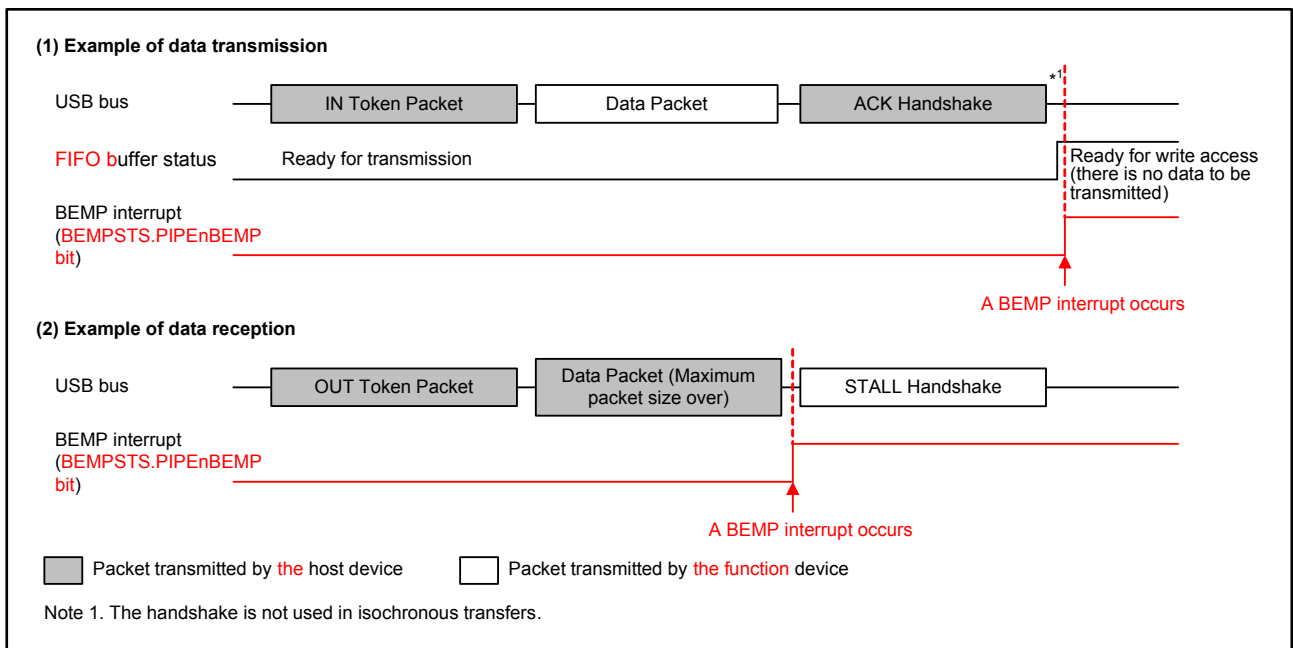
(1) Example of data transmission

USB bus

IN Token Packet

Data Packet

ACK Handshake

*1

FIFO buffer status

Ready for transmission

Ready for write access (there is no data to be transmitted)

BEMP interrupt (BEMPSTS.PIPEnBEMP bit)

A BEMP interrupt occurs

(2) Example of data reception

USB bus

OUT Token Packet

Data Packet (Maximum packet size over)

STALL Handshake

BEMP interrupt (BEMPSTS.PIPEnBEMP bit)

A BEMP interrupt occurs

Packet transmitted by the host device

Packet transmitted by the function device

Note 1. The handshake is not used in isochronous transfers.